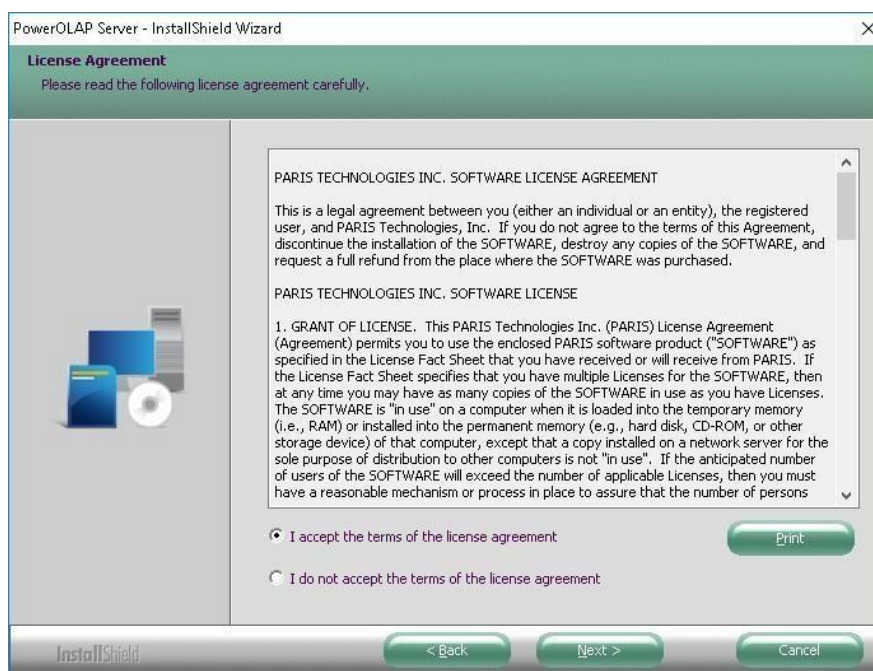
PowerOLAP Server - InstallShield Wizard

License Agreement
Please read the following license agreement carefully.

PARIS TECHNOLOGIES INC. SOFTWARE LICENSE AGREEMENT

This is a legal agreement between you (either an individual or an entity), the registered user, and PARIS Technologies, Inc. If you do not agree to the terms of this Agreement, discontinue the installation of the SOFTWARE, destroy any copies of the SOFTWARE, and request a full refund from the place where the SOFTWARE was purchased.

PARIS TECHNOLOGIES INC. SOFTWARE LICENSE

1. GRANT OF LICENSE. This PARIS Technologies Inc. (PARIS) License Agreement (Agreement) permits you to use the enclosed PARIS software product ("SOFTWARE") as specified in the License Fact Sheet that you have received or will receive from PARIS. If the License Fact Sheet specifies that you have multiple Licenses for the SOFTWARE, then at any time you may have as many copies of the SOFTWARE in use as you have Licenses. The SOFTWARE is "in use" on a computer when it is loaded into the temporary memory (i.e., RAM) or installed into the permanent memory (e.g., hard disk, CD-ROM, or other storage device) of that computer, except that a copy installed on a network server for the sole purpose of distribution to other computers is not "in use". If the anticipated number of users of the SOFTWARE will exceed the number of applicable Licenses, then you must have a reasonable mechanism or process in place to assure that the number of persons

I accept the terms of the license agreement

Print

I do not accept the terms of the license agreement

InstallShield

< Back

Next >

Cancel